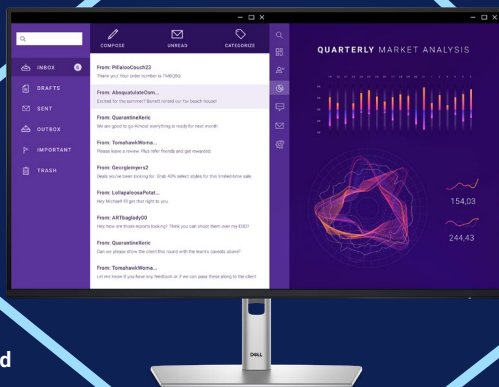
INBOX 6
DRAFTS
SENT
OUTBOX
IMPORTANT
TRASH

COMPOSE
UNREAD
CATEGORIZE

From: PillalooCouch23
Thank you! Your order number is TH8Q0G

From: AbsquatulateOom...
Excited for the summer? Barrett invited our fun beach house!

From: QuarantineXeric
We are good to go Amazon everything is ready for next month

From: TomahawkWoma...
Please leave a review. Plus refer friends and get rewarded

From: Georgiemyers2
Deals you've been looking for. Grab 40% select styles for this limited time sale

From: LollapaloosaPotat...
Hey Michael! I'll get that right to you

From: ARTbagladyOO
Hey, how are those reports looking? Thank you can shoot them over my EOD?

From: QuarantineXeric
Can we please share the client this round with the team's cascade above?

From: TomahawkWoma...
Let me know if you have any feedback or if we can pass these along to the client

QUARTERLY MARKET ANALYSIS

154,03

244,43

DELL

d